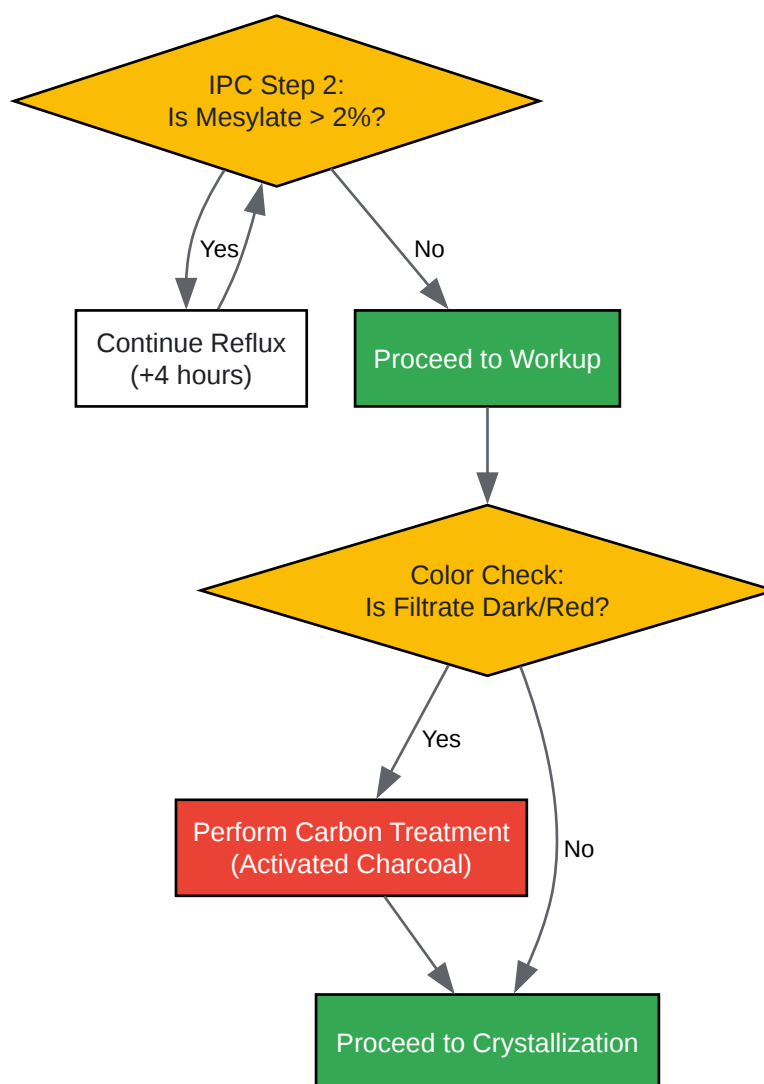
IPC Step 2:
Is Mesylate > 2%?

Yes

No

Continue Reflux
(+4 hours)

Proceed to Workup

Color Check:
Is Filtrate Dark/Red?

Yes

No

Perform Carbon Treatment
(Activated Charcoal)

Proceed to Crystallization